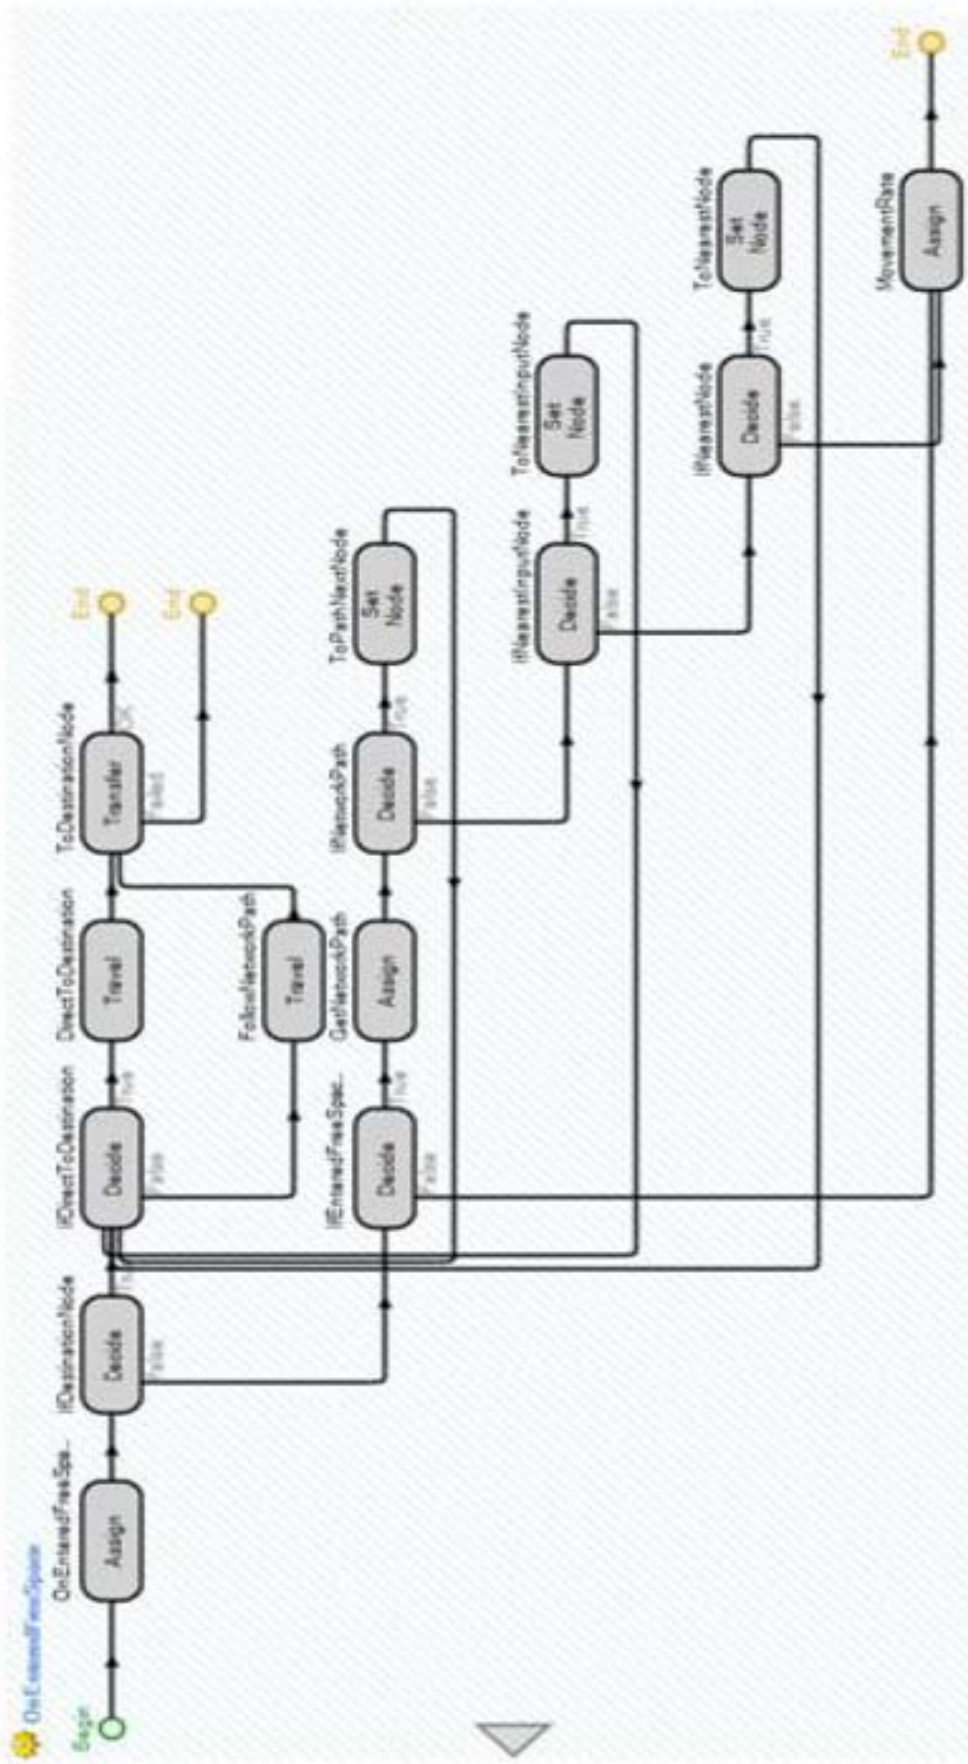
OnEnteredFreeSpace

Begin

OnEnteredFreeSpa...
Assign

IfDestinationNode
Decide
True
False

IfDirectToDestination
Decide
True
False

DirectToDestination
Travel

ToDestinationNode
Transfer
OK
Failed

End

End

FollowNetworkPath
Travel

IfEnteredFreeSpac...
Decide
True
False

GetNetworkPath
Assign

IfNetworkPath
Decide
True
False

ToPathNextNode
Set Node

IfNearestInputNode
Decide
True
False

ToNearestInputNode
Set Node

IfNearestNode
Decide
True
False

ToNearestNode
Set Node

MovementRate
Assign

End